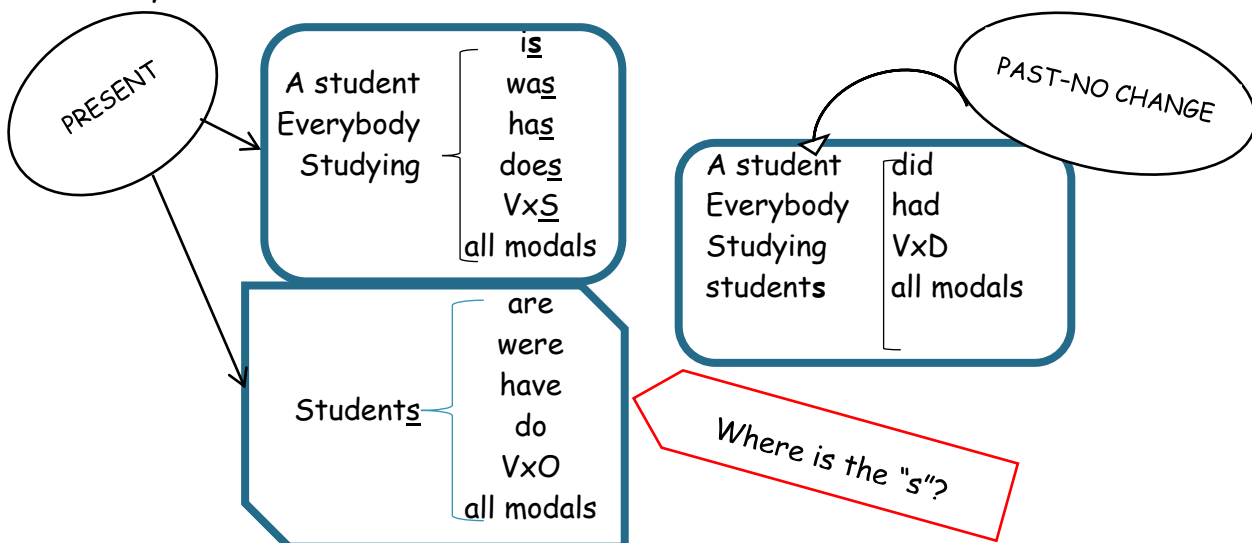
PRESENT

A student
Everybody
Studying

is
was
has
does
VxS
all modals

PAST-NO CHANGE

A student
Everybody
Studying
students

did
had
VxD
all modals

Students

are
were
have
do
VxO
all modals

Where is the "s"?